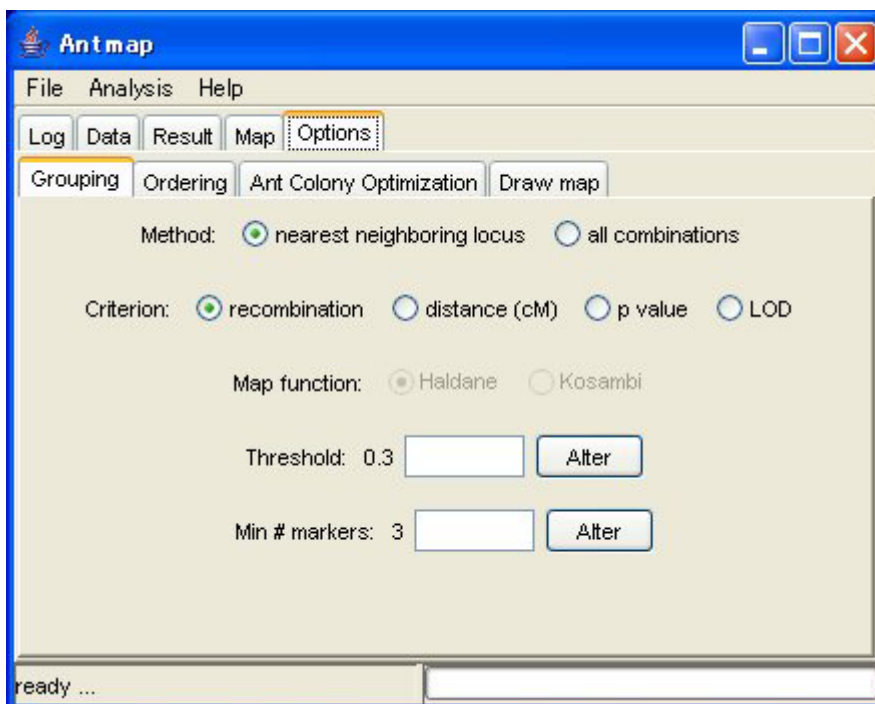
Antmap

File Analysis Help

Log Data Result Map Options

Grouping Ordering Ant Colony Optimization Draw map

Method: nearest neighboring locus all combinations

Criterion: recombination distance (cM) p value LOD

Map function: Haldane Kosambi

Threshold: 0.3 Alter

Min # markers: 3 Alter

ready ...